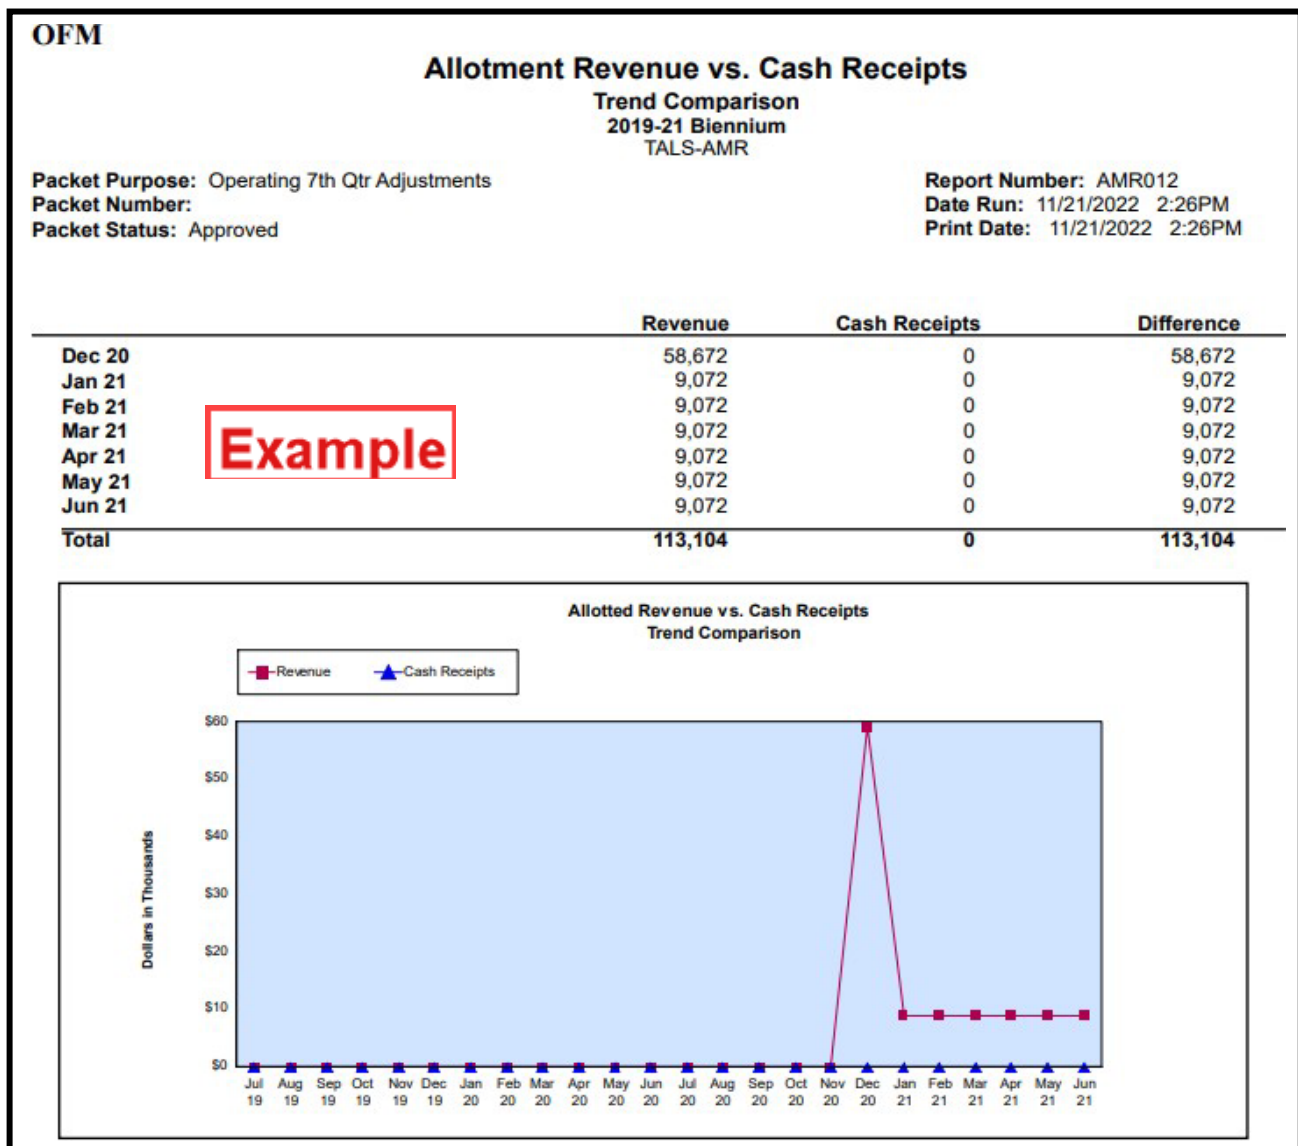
OFM

Allotment Revenue vs. Cash Receipts
Trend Comparison
2019-21 Biennium
TALS-AMR

Packet Purpose: Operating 7th Qtr Adjustments
Packet Number:
Packet Status: Approved

Report Number: AMR012
Date Run: 11/21/2022 2:26PM
Print Date: 11/21/2022 2:26PM

| | Revenue | Cash Receipts | Difference |
|---|---|---|---|
| Dec 20 | 58,672 | 0 | 58,672 |
| Jan 21 | 9,072 | 0 | 9,072 |
| Feb 21 | 9,072 | 0 | 9,072 |
| Mar 21 | 9,072 | 0 | 9,072 |
| Apr 21 | 9,072 | 0 | 9,072 |
| May 21 | 9,072 | 0 | 9,072 |
| Jun 21 | 9,072 | 0 | 9,072 |
| Total | 113,104 | 0 | 113,104 |

Example

Allotted Revenue vs. Cash Receipts
Trend Comparison

Revenue
Cash Receipts

$60
$50
$40
$30
$20
$10
$0

Dollars in Thousands

Jul 19 Aug 19 Sep 19 Oct 19 Nov 19 Dec 19 Jan 20 Feb 20 Mar 20 Apr 20 May 20 Jun 20 Jul 20 Aug 20 Sep 20 Oct 20 Nov 20 Dec 20 Jan 21 Feb 21 Mar 21 Apr 21 May 21 Jun 21